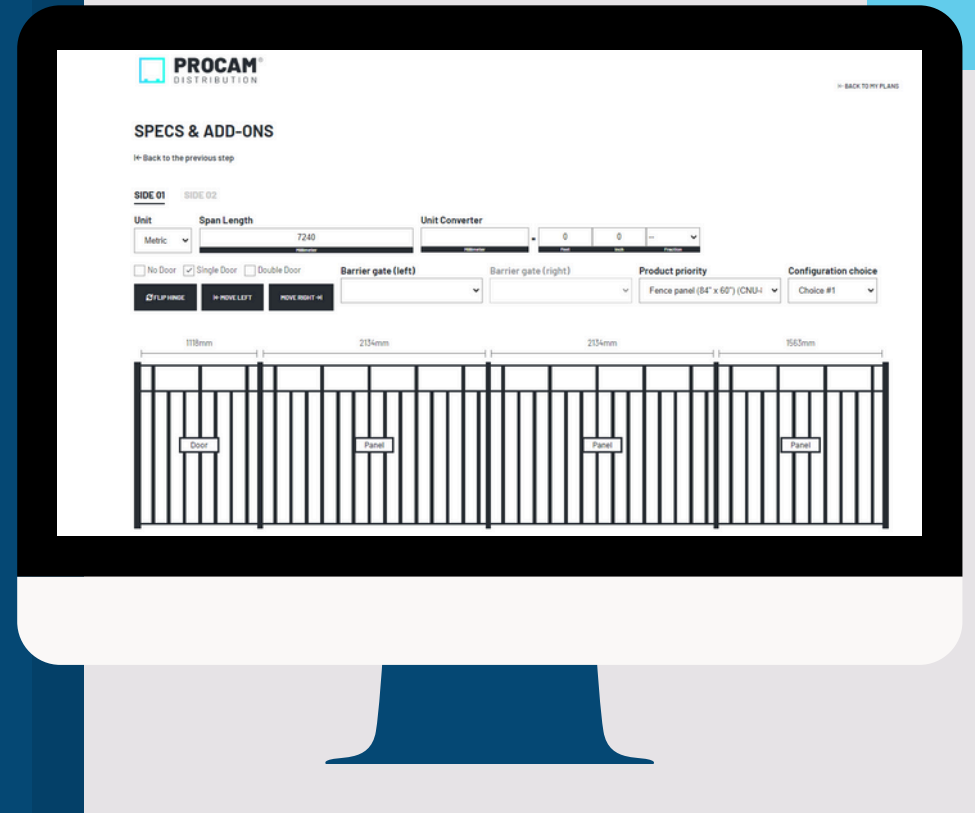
PROCAM®
DISTRIBUTION

⇤ BACK TO MY PLANS

SPECS & ADD-ONS

⇤ Back to the previous step

SIDE 01 SIDE 02

Unit
Metric

Span Length
7240
Millimeter

Unit Converter
Millimeter = 0 Feet 0 Inch -- Fraction

No Door
Single Door
Double Door

FLIP HINGE
⇤ MOVE LEFT
MOVE RIGHT ⇥

Barrier gate (left)

Barrier gate (right)

Product priority
Fence panel (84" x 60") (CNU-I

Configuration choice
Choice #1

1118mm
2134mm
2134mm
1563mm

Door
Panel
Panel
Panel